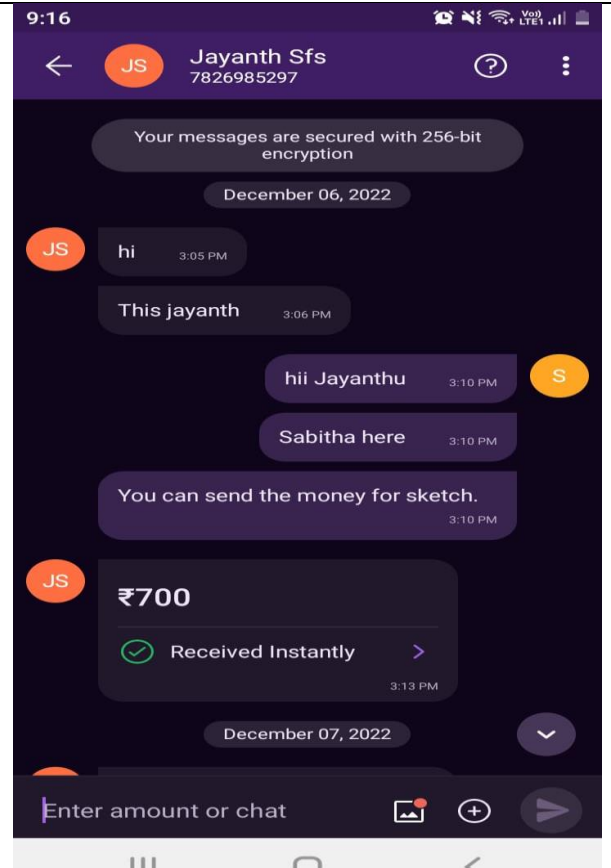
9:16

JS Jayanth Sfs
7826985297

Your messages are secured with 256-bit encryption

December 06, 2022

JS hi 3:05 PM

This jayanth 3:06 PM

hii Jayanthu 3:10 PM S

Sabitha here 3:10 PM

You can send the money for sketch. 3:10 PM

JS ₹700

Received Instantly

3:13 PM

December 07, 2022

Enter amount or chat